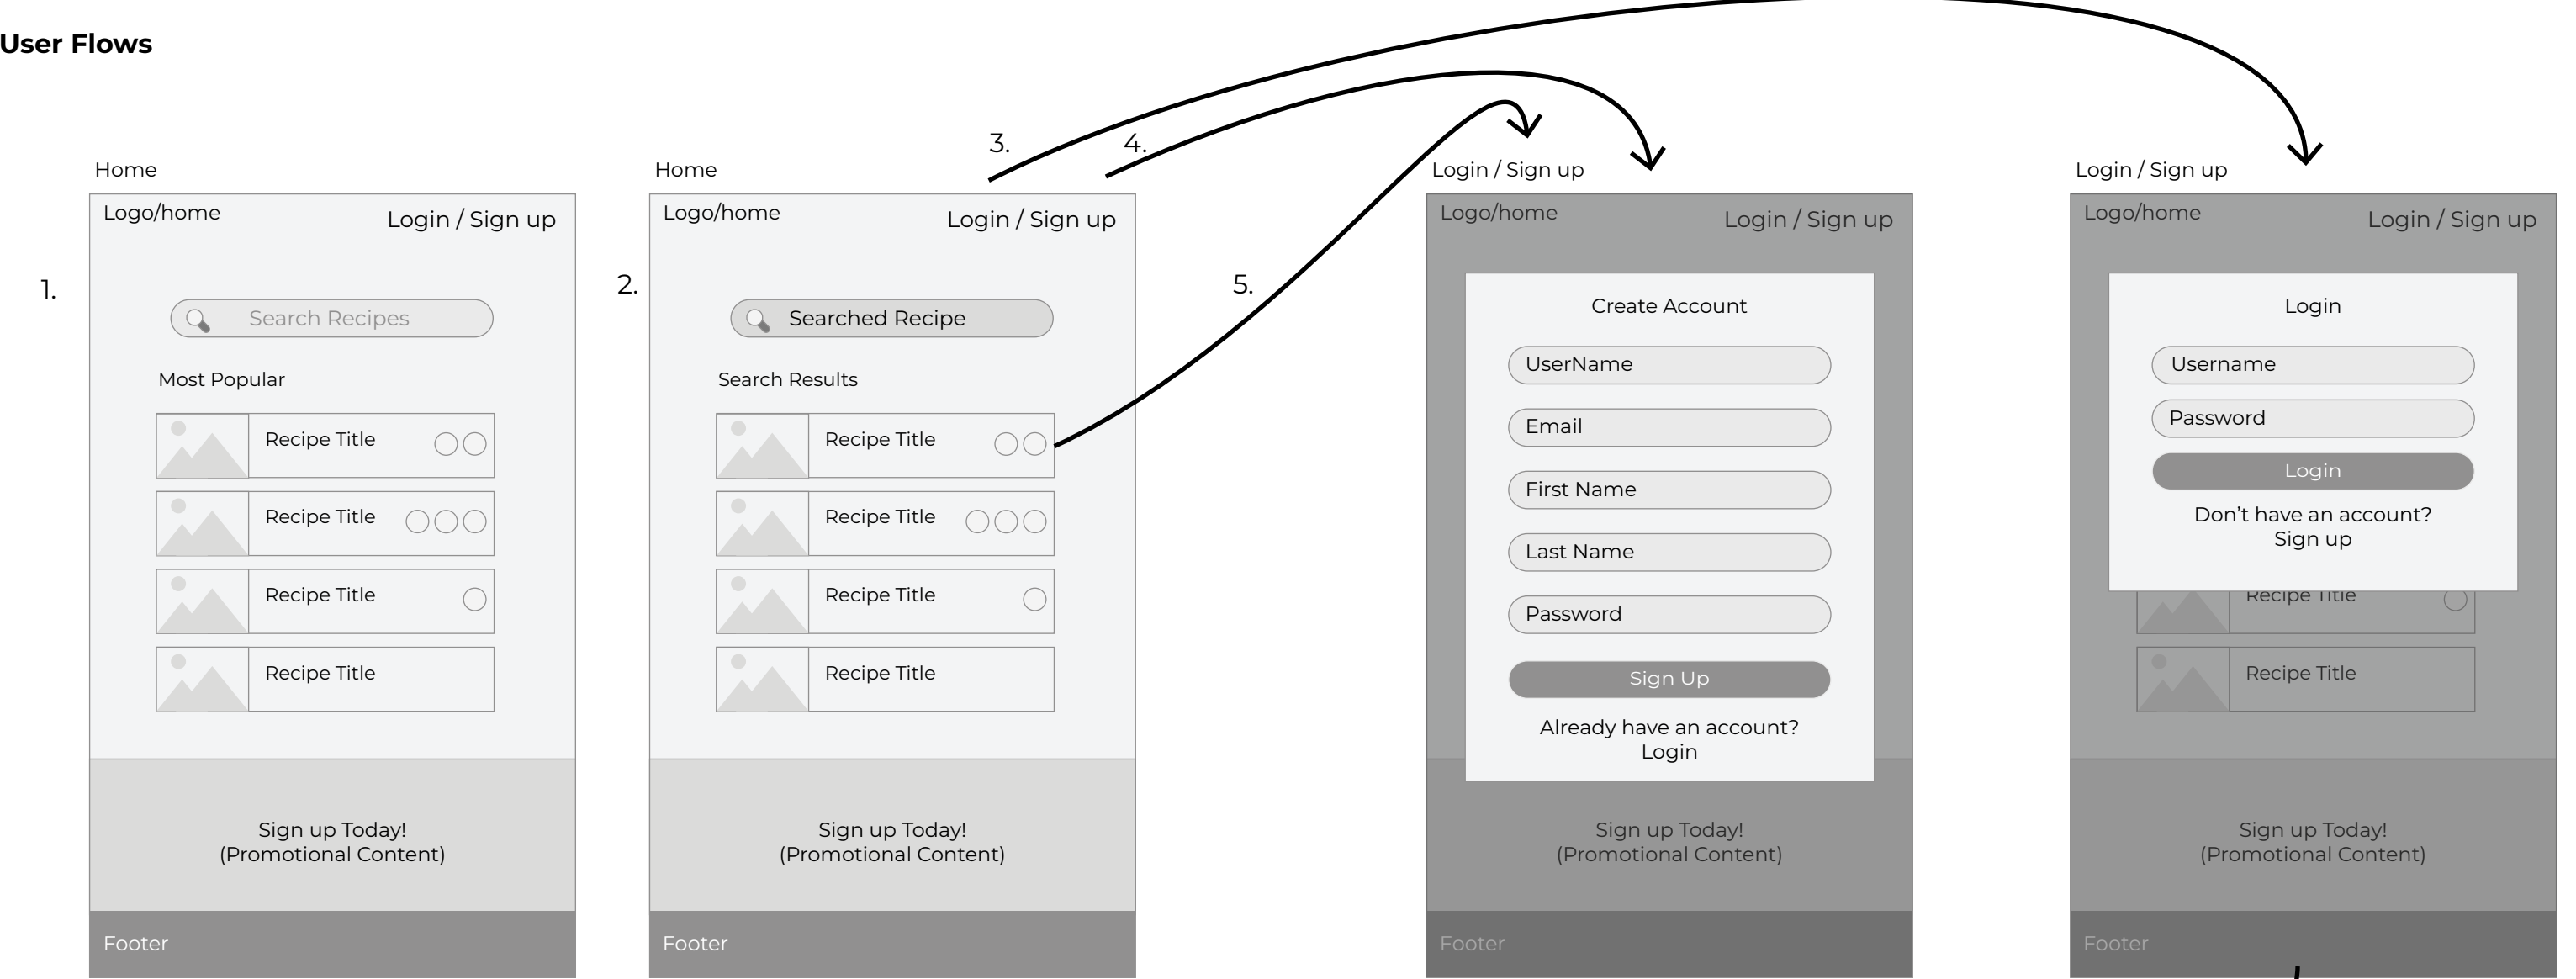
User Flows

3.

4.

Home

Logo/home

Login / Sign up

1.

Search Recipes

Most Popular

Recipe Title

Recipe Title

Recipe Title

Recipe Title

Sign up Today!
(Promotional Content)

Footer

Home

Logo/home

Login / Sign up

2.

Searched Recipe

Search Results

Recipe Title

Recipe Title

Recipe Title

Recipe Title

Sign up Today!
(Promotional Content)

Footer

5.

Login / Sign up

Logo/home

Login / Sign up

Create Account

UserName

Email

First Name

Last Name

Password

Sign Up

Already have an account?
Login

Sign up Today!
(Promotional Content)

Footer

Login / Sign up

Logo/home

Login / Sign up

Login

Username

Password

Login

Don’t have an account?
Sign up

Recipe Title

Recipe Title

Sign up Today!
(Promotional Content)

Footer